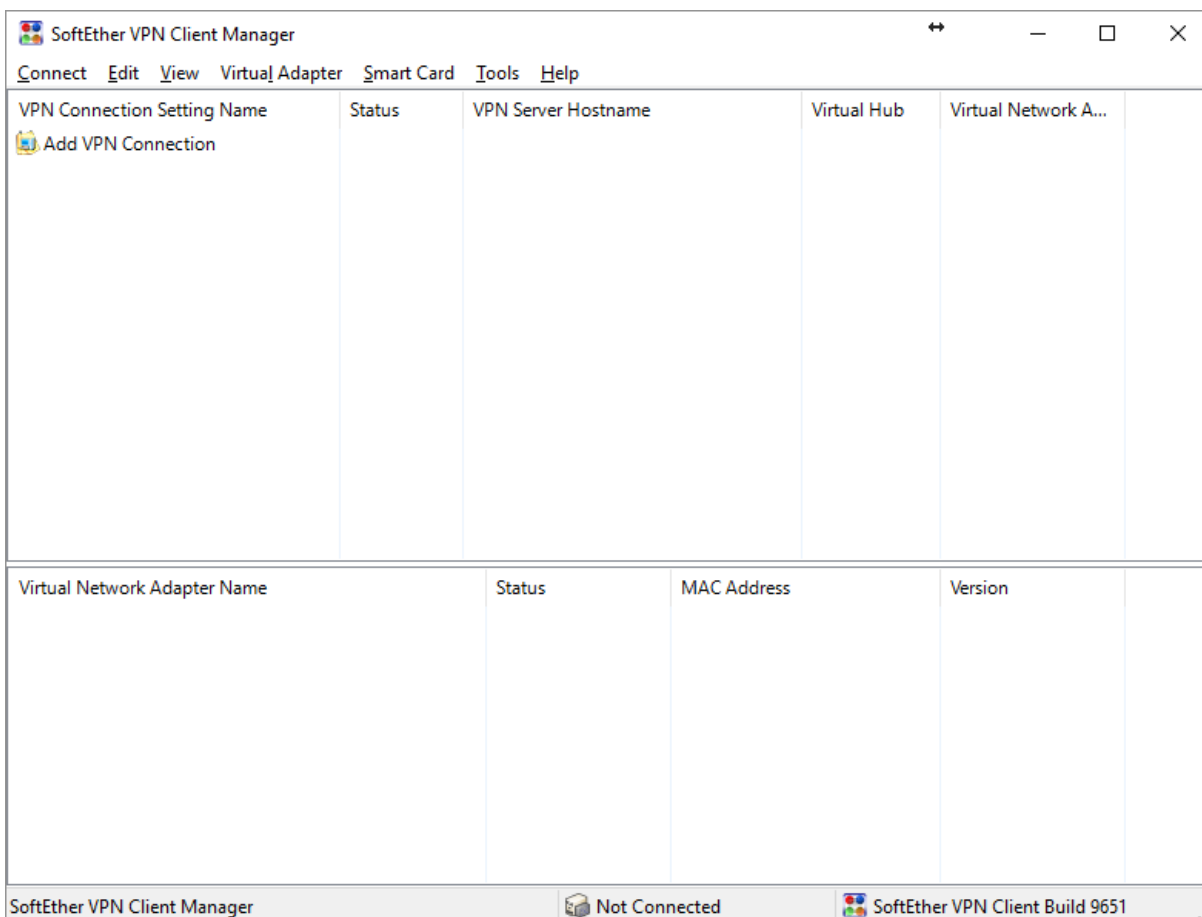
SoftEther VPN Client Manager

Connect Edit View Virtual Adapter Smart Card Tools Help

| VPN Connection Setting Name | Status | VPN Server Hostname | Virtual Hub | Virtual Network A... |
|---|---|---|---|---|
| Add VPN Connection | | | | |

| Virtual Network Adapter Name | Status | MAC Address | Version |
|---|---|---|---|

SoftEther VPN Client Manager

Not Connected

SoftEther VPN Client Build 9651